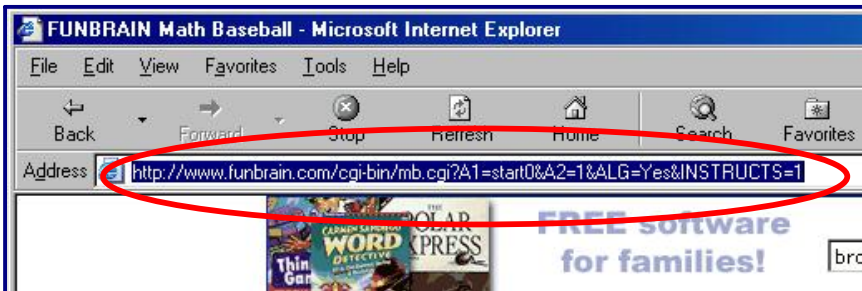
FUNBRAIN Math Baseball - Microsoft Internet Explorer

File Edit View Favorites Tools Help

Back Forward Stop Refresh Home Search Favorites

Address http://www.funbrain.com/cgi-bin/mb.cgi?A1=start0&A2=1&ALG=Yes&INSTRUCTS=1

CARMEN SANDIEGO WORD DETECTIVE

POLAR EXPRESS

Thin Gam

FREE software for families!

bro